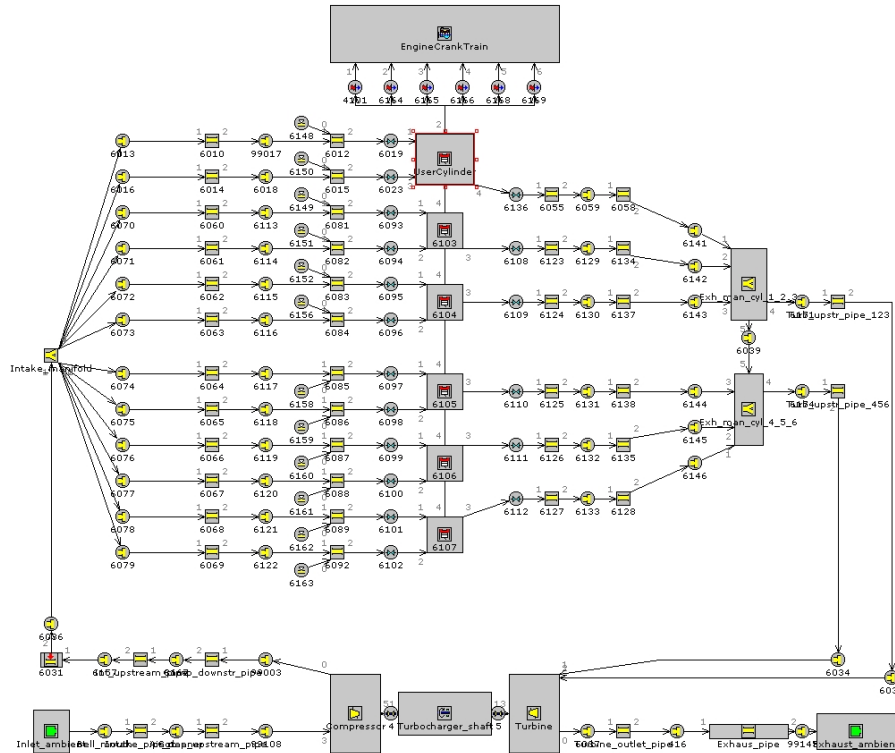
EngineCrankTrain

1 2 3 4 5 6
4101 6164 6165 6166 6168 6169

6013 6010 99017 6148 6012 6019 UserCylinder
6016 6014 6018 6150 6015 6023
6070 6060 6113 6149 6081 6093
6071 6061 6114 6151 6082 6094 6103
6072 6062 6115 6152 6083 6095 6104
6073 6063 6116 6156 6084 6096

6136 6055 6059 6058
6141
6108 6123 6129 6134 6142
6109 6124 6130 6137 6143
Exh_man_cyl_1_2_3
Turb_upstr_pipe_123
6039

Intake_manifold

6074 6064 6117 6158 6085 6097
6075 6065 6118 6159 6086 6098 6105
6076 6066 6119 6160 6087 6099 6106
6077 6067 6120 6161 6088 6100
6078 6068 6121 6162 6089 6101 6107
6079 6069 6122 6163 6092 6102

6110 6125 6131 6138 6144
Exh_man_cyl_4_5_6
Turb_upstr_pipe_456
6111 6126 6132 6135 6145
6112 6127 6133 6128 6146

6036
6031 6157 upstream_pipe comp_downstr_pipe 99003
6034
Compressor 4 Turbocharger_shaft 5 Turbine
Inlet_ambient Bell_mouth_pipe comp_upstream_pipe 99108 Turbine_outlet_pipe 616 Exhaus_pipe 99148 Exhaust_ambient